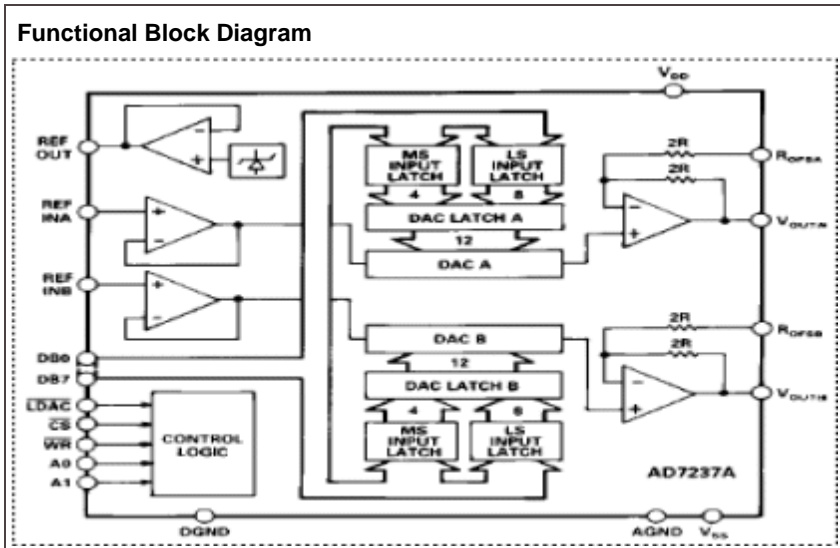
Functional Block Diagram

$V_{DD}$

REF OUT

REF INA

REF INB

DB0

DB7

$\overline{LDAC}$

$\overline{CS}$

$\overline{WR}$

A0

A1

MS INPUT LATCH

LS INPUT LATCH

4

8

DAC LATCH A

12

DAC A

DAC B

12

DAC LATCH B

4

8

MS INPUT LATCH

LS INPUT LATCH

CONTROL LOGIC

2R

2R

$R_{OFSA}$

$V_{OUTA}$

2R

2R

$R_{OFSB}$

$V_{OUTB}$

AD7237A

DGND

AGND

$V_{SS}$